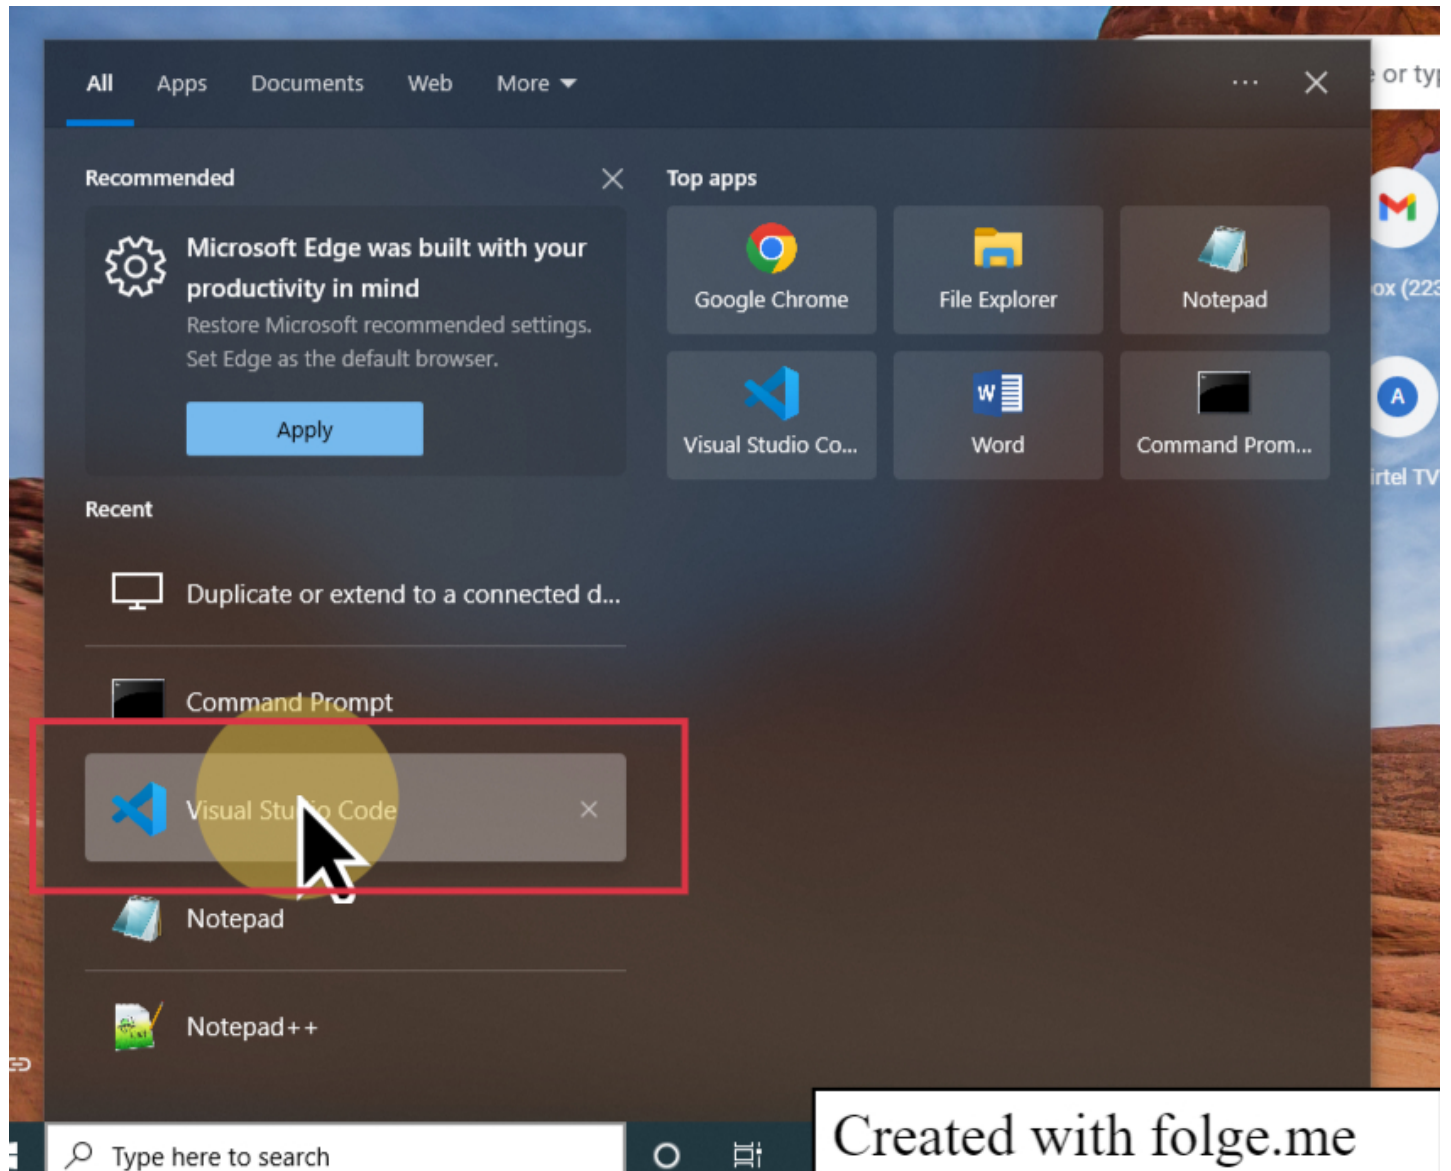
All Apps Documents Web More

...

Recommended

Microsoft Edge was built with your productivity in mind

Restore Microsoft recommended settings. Set Edge as the default browser.

Apply

Top apps

Google Chrome
File Explorer
Notepad
Visual Studio Co...
Word
Command Prom...

Recent

Duplicate or extend to a connected d...

Command Prompt

Visual Stu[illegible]o Code

Notepad

Notepad++

Type here to search

Created with folge.me

or typ

ox (223

A

irtel TV